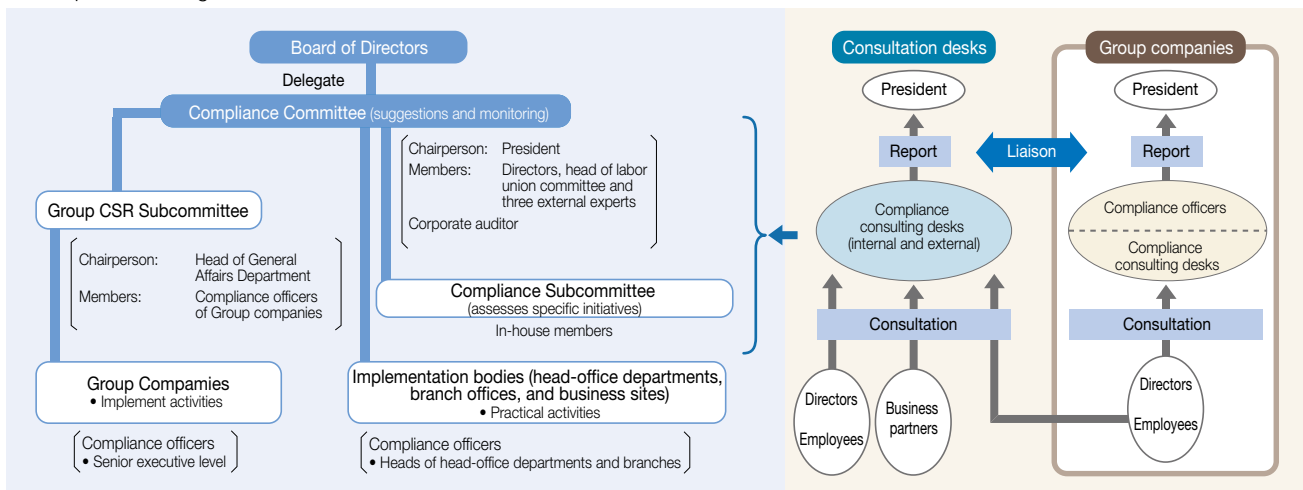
Board of Directors

Delegate

Compliance Committee (suggestions and monitoring)

Chairperson: President
Members: Directors, head of labor union committee and three external experts
Corporate auditor

Group CSR Subcommittee

Chairperson: Head of General Affairs Department
Members: Compliance officers of Group companies

Compliance Subcommittee (assesses specific initiatives)

In-house members

Group Compamies
• Implement activities

Compliance officers
• Senior executive level

Implementation bodies (head-office departments, branch offices, and business sites)
• Practical activities

Compliance officers
• Heads of head-office departments and branches

Consultation desks

President

Report

Compliance consulting desks (internal and external)

Consultation

Directors
Employees

Business partners

Liaison

Group companies

President

Report

Compliance officers

Compliance consulting desks

Consultation

Directors
Employees